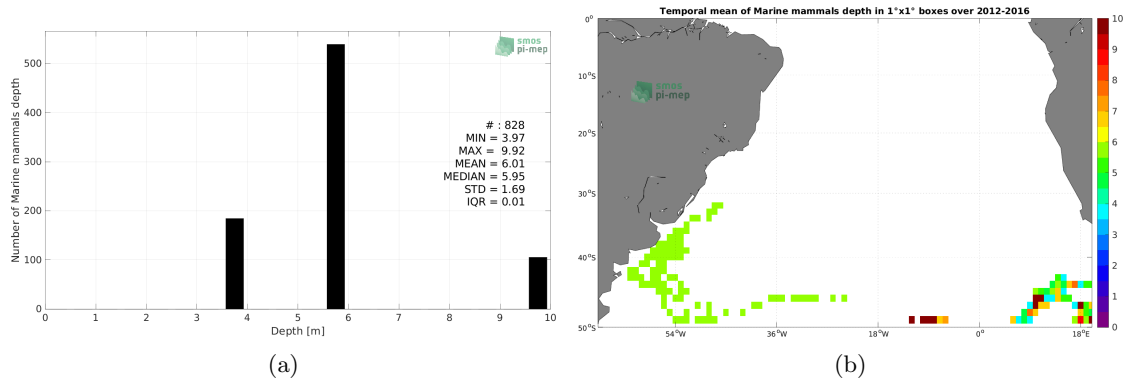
smos pi-mep

Number of Marine mammals depth

500
400
300
200
100
0

0 1 2 3 4 5 6 7 8 9 10

Depth [m]

# : 828
MIN = 3.97
MAX = 9.92
MEAN = 6.01
MEDIAN = 5.95
STD = 1.69
IQR = 0.01

(a)

Temporal mean of Marine mammals depth in 1°x1° boxes over 2012-2016

smos pi-mep

0°
10°S
20°S
30°S
40°S
50°S

54°W 36°W 18°W 0° 18°E

10
9
8
7
6
5
4
3
2
1
0

(b)